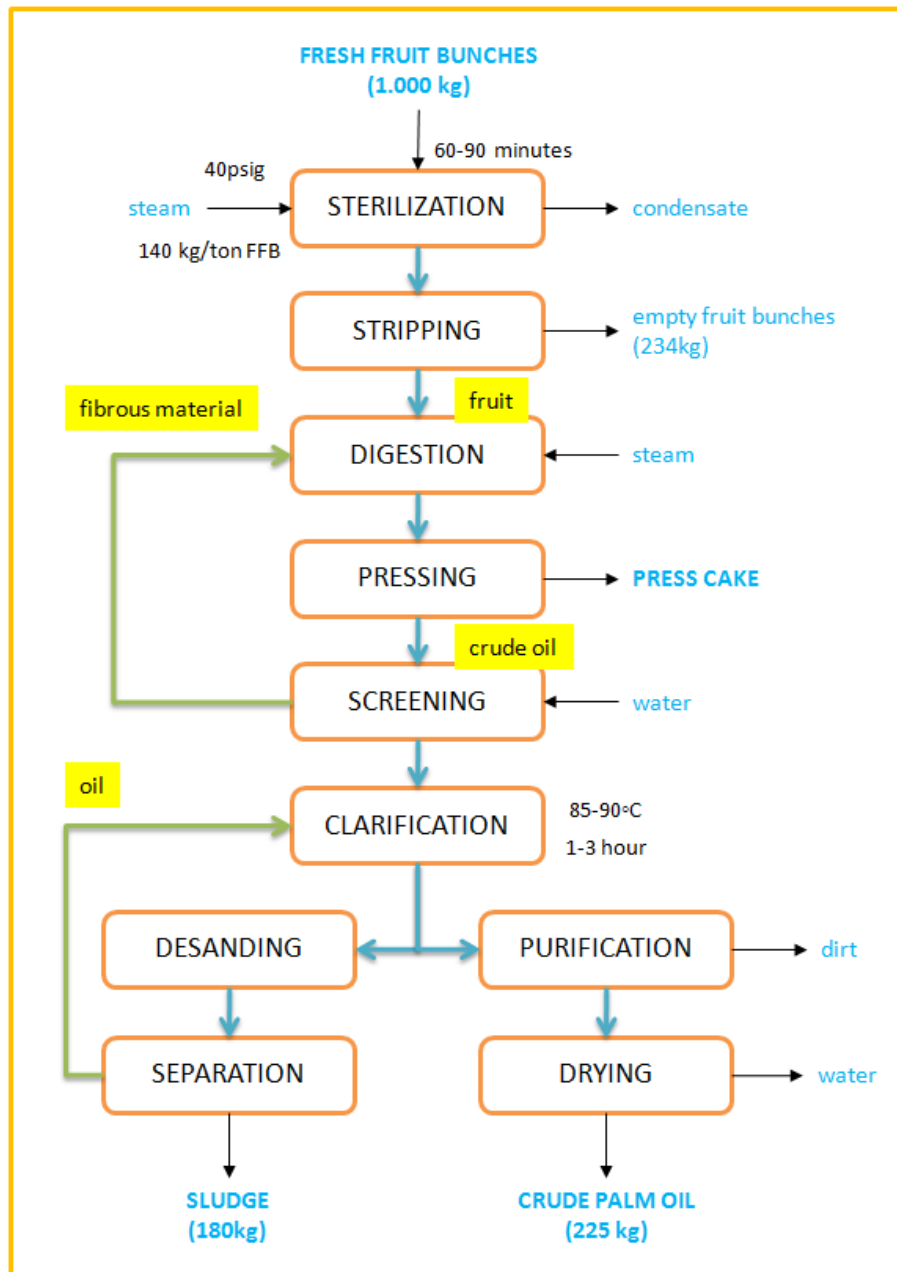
FRESH FRUIT BUNCHES
(1.000 kg)

60-90 minutes

40psig

steam

STERILIZATION

condensate

140 kg/ton FFB

STRIPPING

empty fruit bunches
(234kg)

fibrous material

fruit

DIGESTION

steam

PRESSING

PRESS CAKE

crude oil

SCREENING

water

oil

CLARIFICATION

85-90°C

1-3 hour

DESANDING

PURIFICATION

dirt

SEPARATION

DRYING

water

SLUDGE
(180kg)

CRUDE PALM OIL
(225 kg)